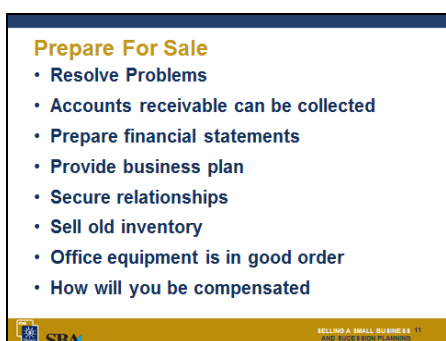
Prepare For Sale

- Resolve Problems
- Accounts receivable can be collected
- Prepare financial statements
- Provide business plan
- Secure relationships
- Sell old inventory
- Office equipment is in good order
- How will you be compensated

SBA

SELLING A SMALL BUSINESS AND SUCESSION PLANNING 11